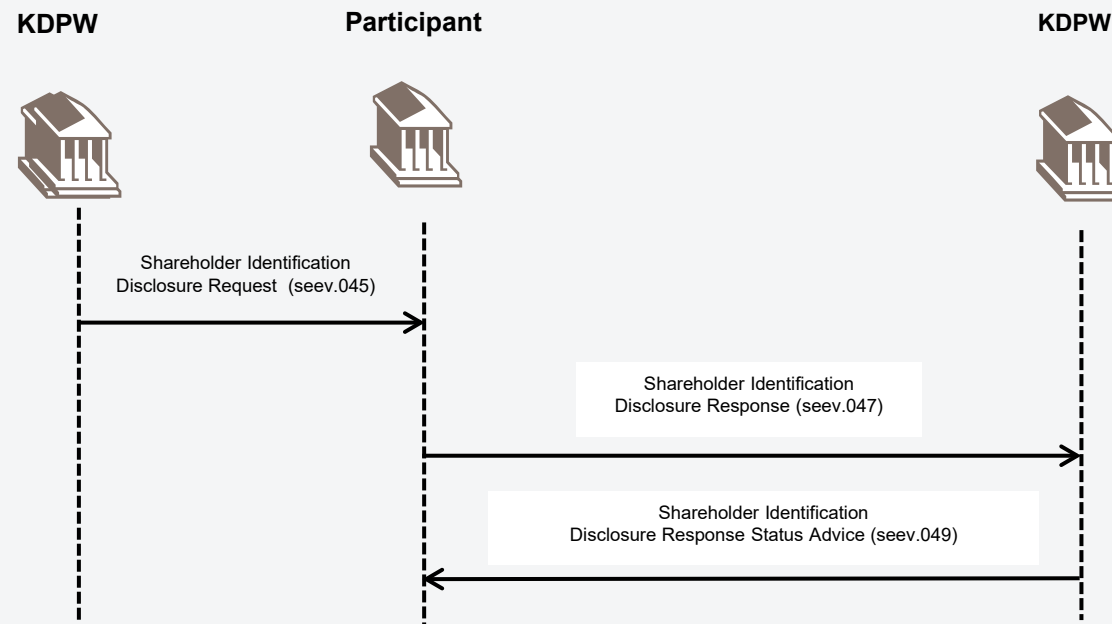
KDPW

Participant

KDPW

Shareholder Identification Disclosure Request (seev.045)

Shareholder Identification Disclosure Response (seev.047)

Shareholder Identification Disclosure Response Status Advice (seev.049)